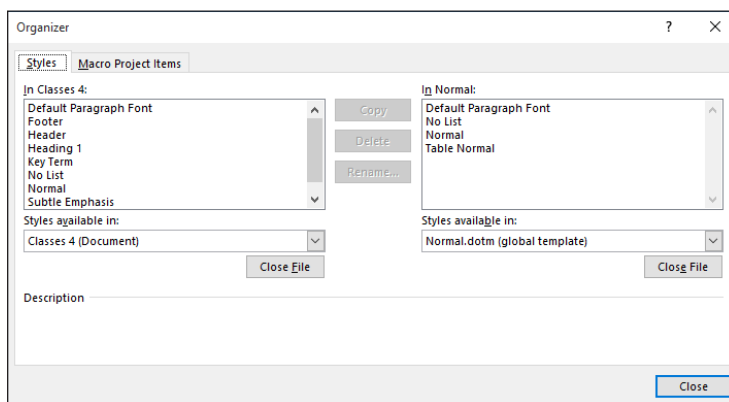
Organizer

?

Styles

Macro Project Items

In Classes 4:

Default Paragraph Font
Footer
Header
Heading 1
Key Term
No List
Normal
Subtle Emphasis

Copy

Delete

Rename...

In Normal:

Default Paragraph Font
No List
Normal
Table Normal

Styles available in:

Classes 4 (Document)

Close File

Styles available in:

Normal.dotm (global template)

Close File

Description

Close